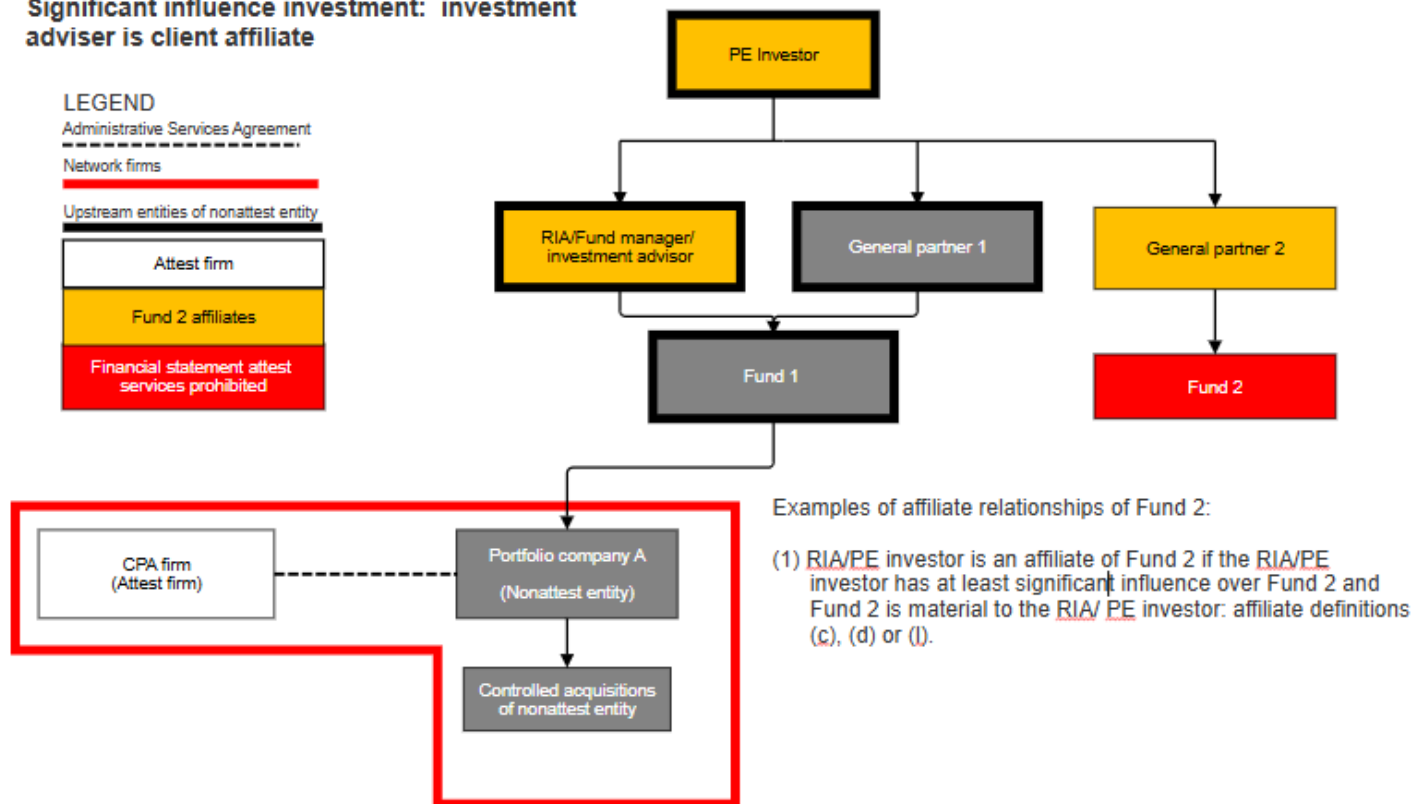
Significant influence investment: investment adviser is client affiliate

LEGEND
Administrative Services Agreement
Network firms
Upstream entities of nonattest entity
Attest firm
Fund 2 affiliates
Financial statement attest services prohibited

PE Investor

RIA/Fund manager/ investment advisor

General partner 1

General partner 2

Fund 1

Fund 2

CPA firm (Attest firm)

Portfolio company A

(Nonattest entity)

Controlled acquisitions of nonattest entity

Examples of affiliate relationships of Fund 2:

(1) RIA/PE investor is an affiliate of Fund 2 if the RIA/PE investor has at least significant influence over Fund 2 and Fund 2 is material to the RIA/ PE investor: affiliate definitions (c), (d) or (l).